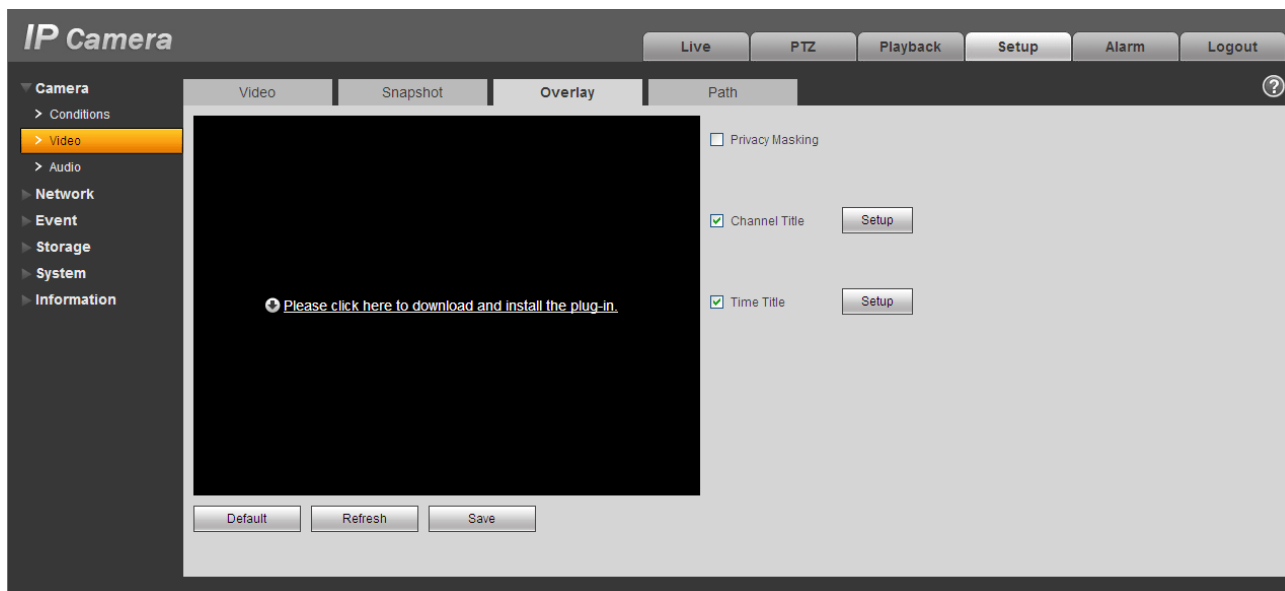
IP Camera

Live | PTZ | Playback | Setup | Alarm | Logout

Camera
> Conditions
> Video
> Audio
Network
Event
Storage
System
Information

Video | Snapshot | Overlay | Path

?

Please click here to download and install the plug-in.

Privacy Masking

Channel Title Setup

Time Title Setup

Default Refresh Save